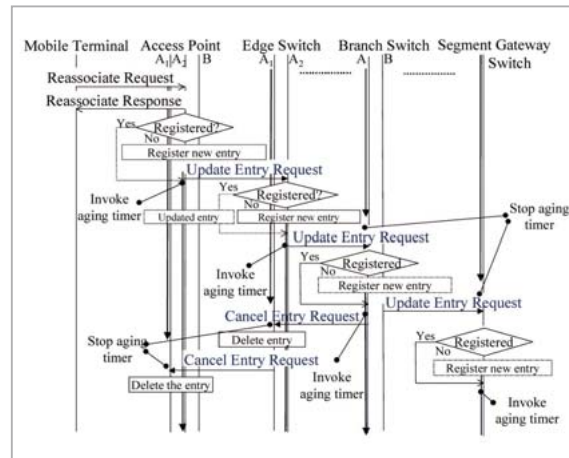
Mobile Terminal Access Point Edge Switch Branch Switch Segment Gateway Switch

$A_1$ $A_j$ B $A_1$ $A_2$ ............ A B ............

Reassociate Request

Reassociate Response

Yes Registered? No

Register new entry

Update Entry Request

Invoke aging timer

Yes Registered? No

Updated entry

Register new entry

Stop aging timer

Update Entry Request

Invoke aging timer

Yes Registered No

Register new entry

Update Entry Request

Cancel Entry Request

Delete entry

Stop aging timer

Cancel Entry Request

Yes Registered No

Delete the entry

Register new entry

Invoke aging timer

Invoke aging timer